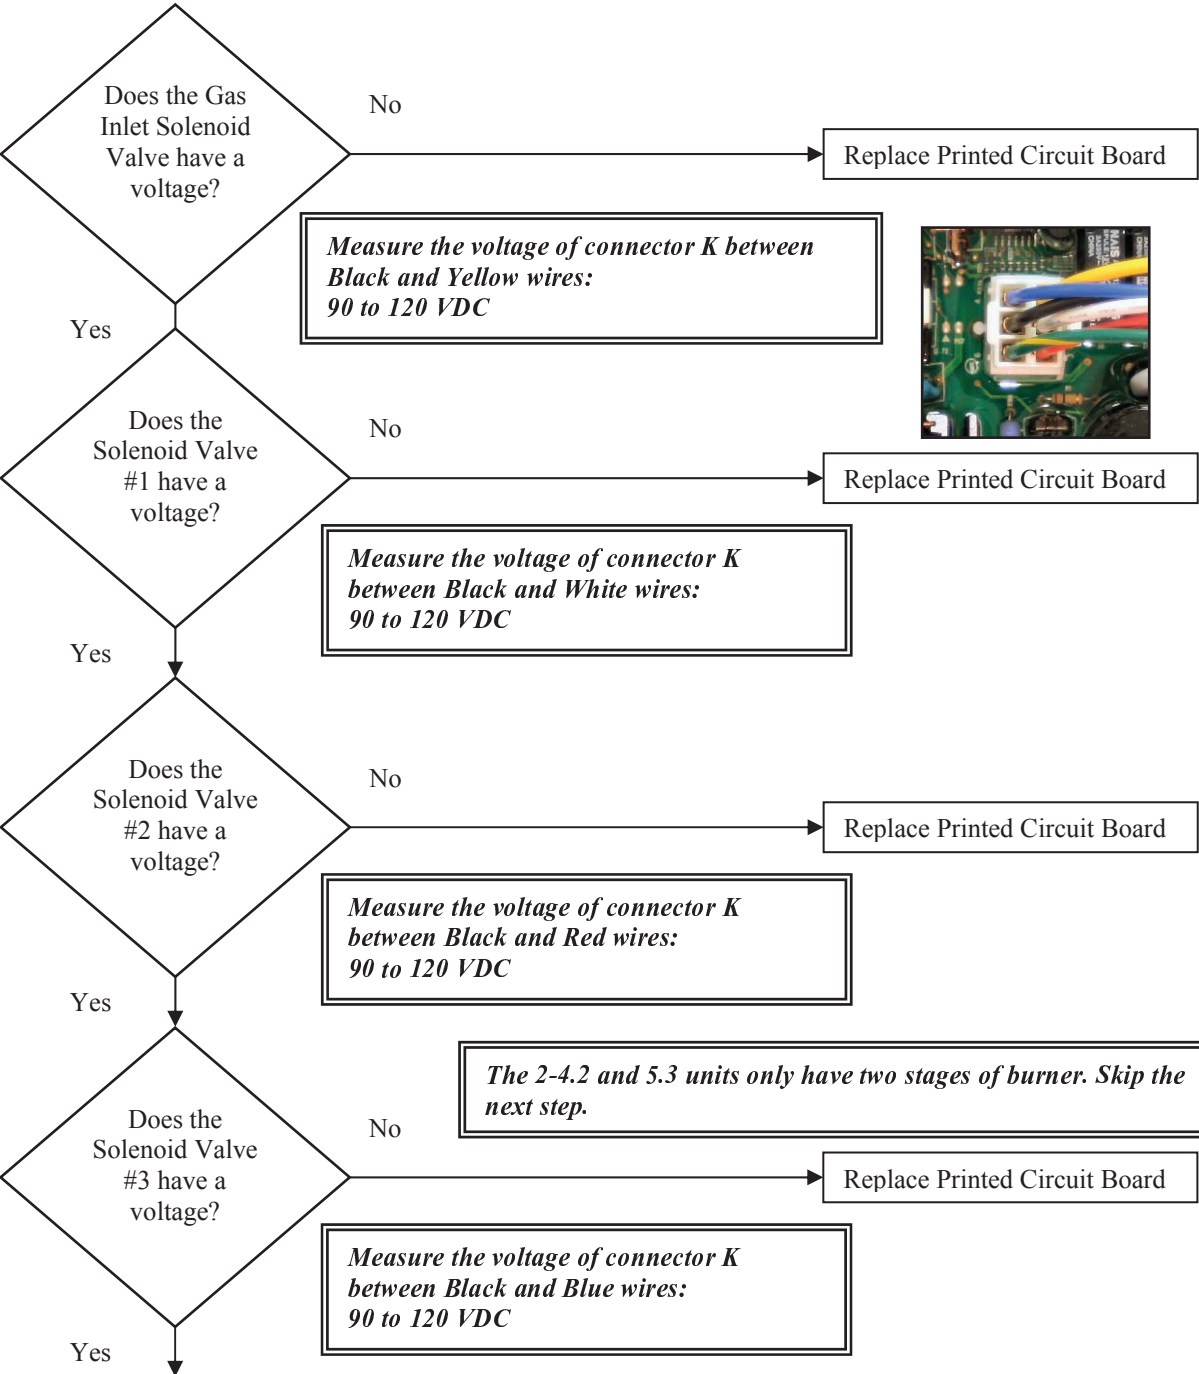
Does the Gas Inlet Solenoid Valve have a voltage?

No

Replace Printed Circuit Board

Measure the voltage of connector K between Black and Yellow wires:
90 to 120 VDC

Yes

Does the Solenoid Valve #1 have a voltage?

No

Replace Printed Circuit Board

Measure the voltage of connector K between Black and White wires:
90 to 120 VDC

Yes

Does the Solenoid Valve #2 have a voltage?

No

Replace Printed Circuit Board

Measure the voltage of connector K between Black and Red wires:
90 to 120 VDC

Yes

The 2-4.2 and 5.3 units only have two stages of burner. Skip the next step.

Does the Solenoid Valve #3 have a voltage?

No

Replace Printed Circuit Board

Measure the voltage of connector K between Black and Blue wires:
90 to 120 VDC

Yes